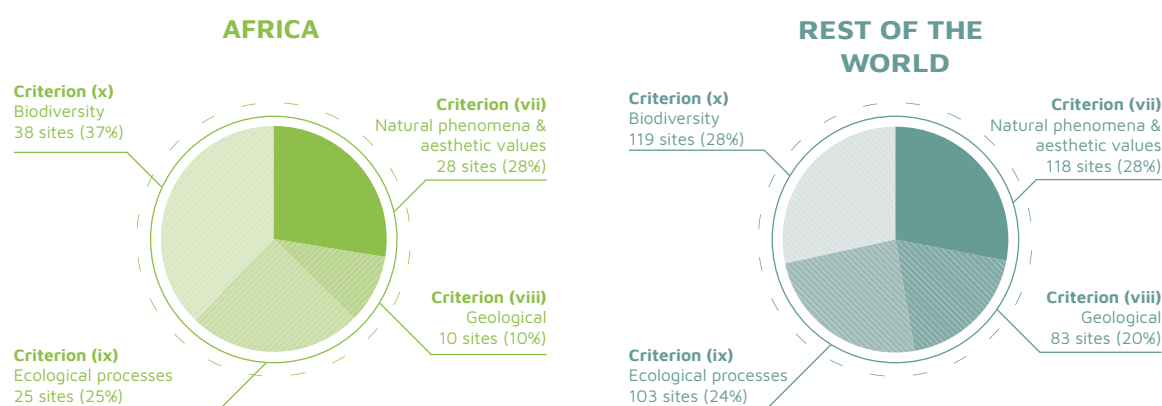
AFRICA

Criterion (x)
Biodiversity
38 sites (37%)

Criterion (vii)
Natural phenomena & aesthetic values
28 sites (28%)

Criterion (viii)
Geological
10 sites (10%)

Criterion (ix)
Ecological processes
25 sites (25%)

REST OF THE WORLD

Criterion (x)
Biodiversity
119 sites (28%)

Criterion (vii)
Natural phenomena & aesthetic values
118 sites (28%)

Criterion (viii)
Geological
83 sites (20%)

Criterion (ix)
Ecological processes
103 sites (24%)